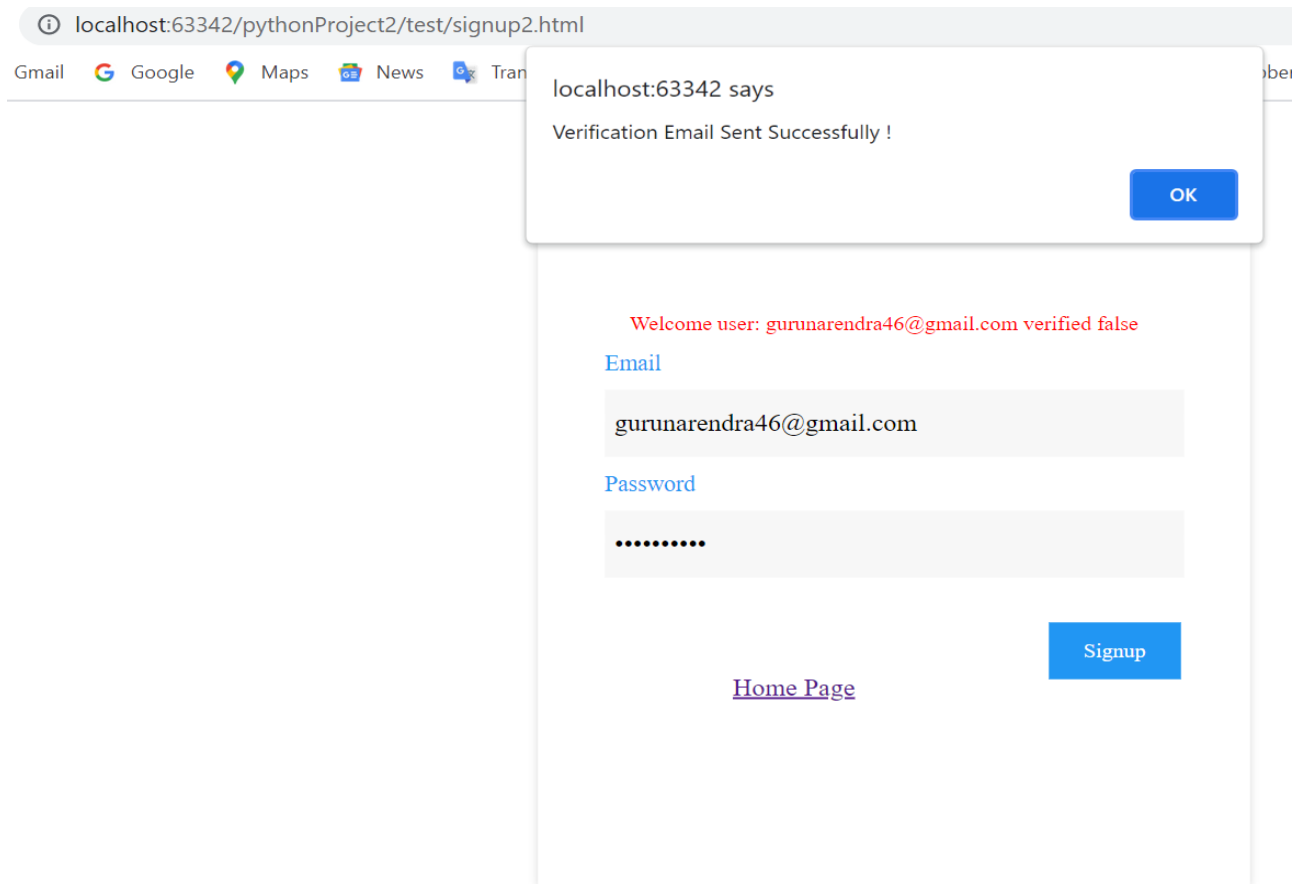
localhost:63342/pythonProject2/test/signup2.html

Gmail Google Maps News Tran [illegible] ober

localhost:63342 says

Verification Email Sent Successfully !

OK

Welcome user: gurunarendra46@gmail.com verified false

Email

gurunarendra46@gmail.com

Password

••••••••••

Signup

Home Page